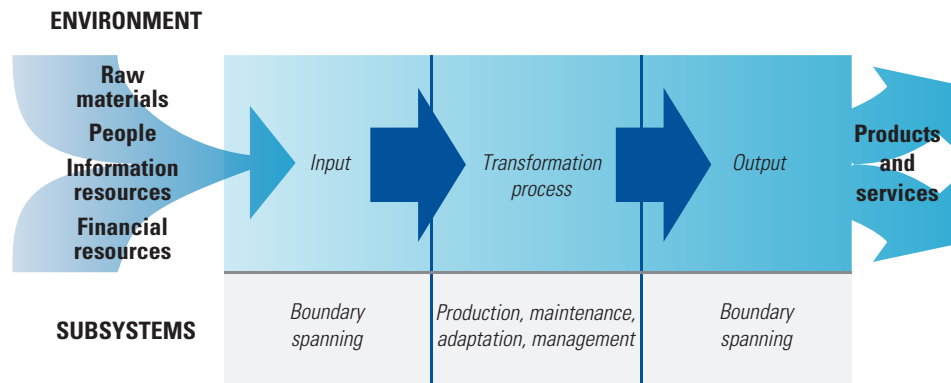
ENVIRONMENT

Raw materials
People
Information resources
Financial resources

Input

Transformation process

Output

Products and services

SUBSYSTEMS

Boundary spanning

Production, maintenance, adaptation, management

Boundary spanning